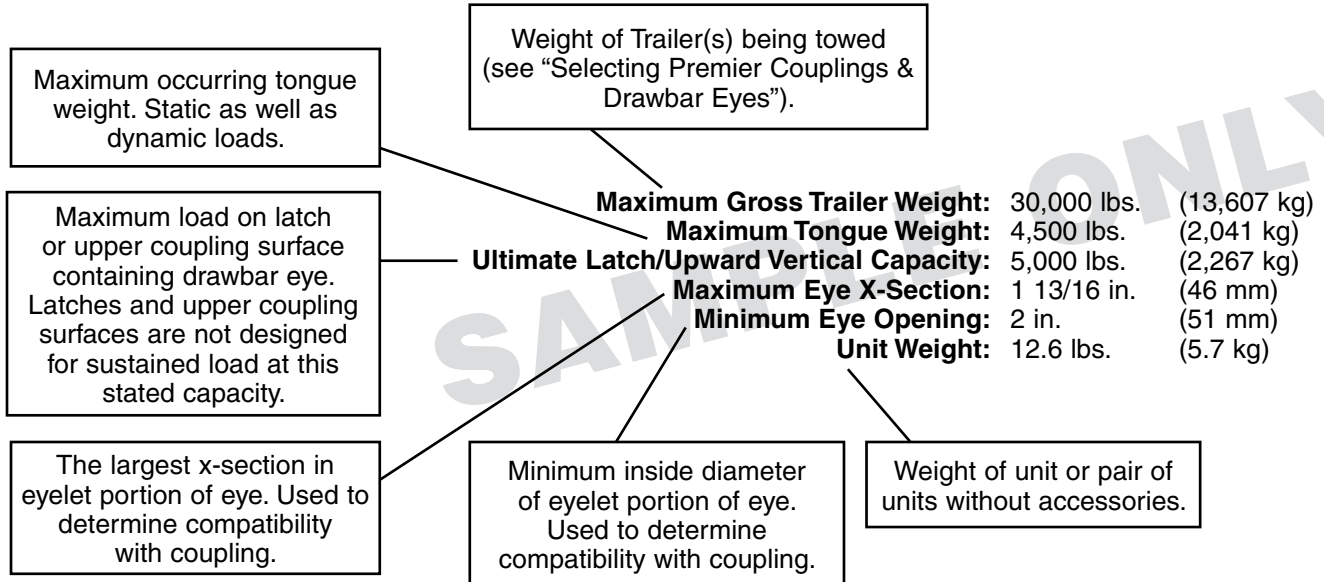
Weight of Trailer(s) being towed (see "Selecting Premier Couplings & Drawbar Eyes").

Maximum occurring tongue weight. Static as well as dynamic loads.

Maximum load on latch or upper coupling surface containing drawbar eye. Latches and upper coupling surfaces are not designed for sustained load at this stated capacity.

| | | |
|---|---|---|
| **Maximum Gross Trailer Weight:** | 30,000 lbs. | (13,607 kg) |
| **Maximum Tongue Weight:** | 4,500 lbs. | (2,041 kg) |
| **Ultimate Latch/Upward Vertical Capacity:** | 5,000 lbs. | (2,267 kg) |
| **Maximum Eye X-Section:** | 1 13/16 in. | (46 mm) |
| **Minimum Eye Opening:** | 2 in. | (51 mm) |
| **Unit Weight:** | 12.6 lbs. | (5.7 kg) |

SAMPLE ONLY

The largest x-section in eyelet portion of eye. Used to determine compatibility with coupling.

Minimum inside diameter of eyelet portion of eye. Used to determine compatibility with coupling.

Weight of unit or pair of units without accessories.